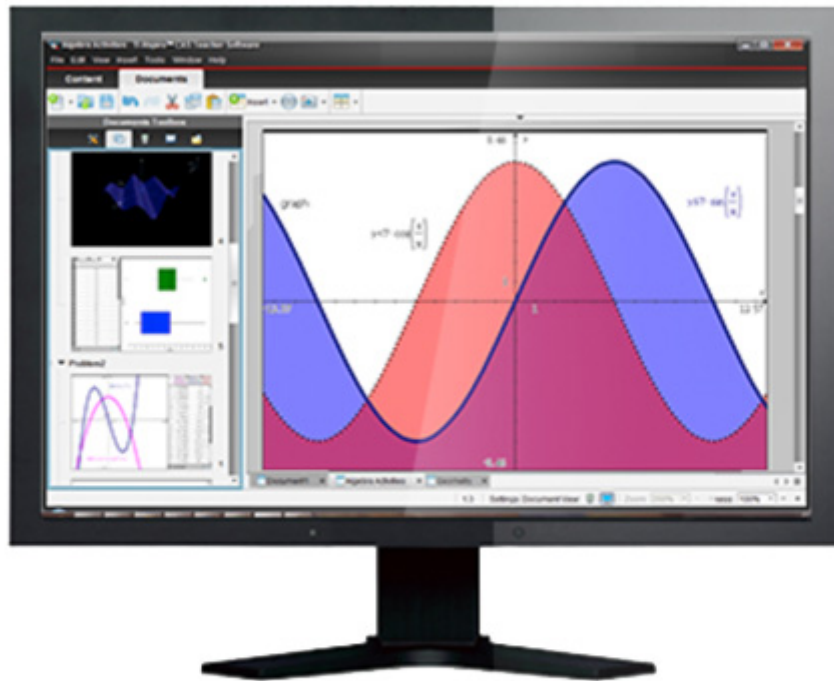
Algebra Activities - TI-Nspire CAS Teacher Software
File Edit View Insert Tools Window Help
Content
Documents
Insert
Documents Toolbox
Problem2
graph
$y=7\cdot\cos\left(\frac{x}{4}\right)$
$y=7\cdot\sin\left(\frac{x}{4}\right)$
8.48
-13.37
1
12.57
-8.8
Document1
Algebra Activities
Geometry
1.3
Settings: Document Visual
Zoom
100%